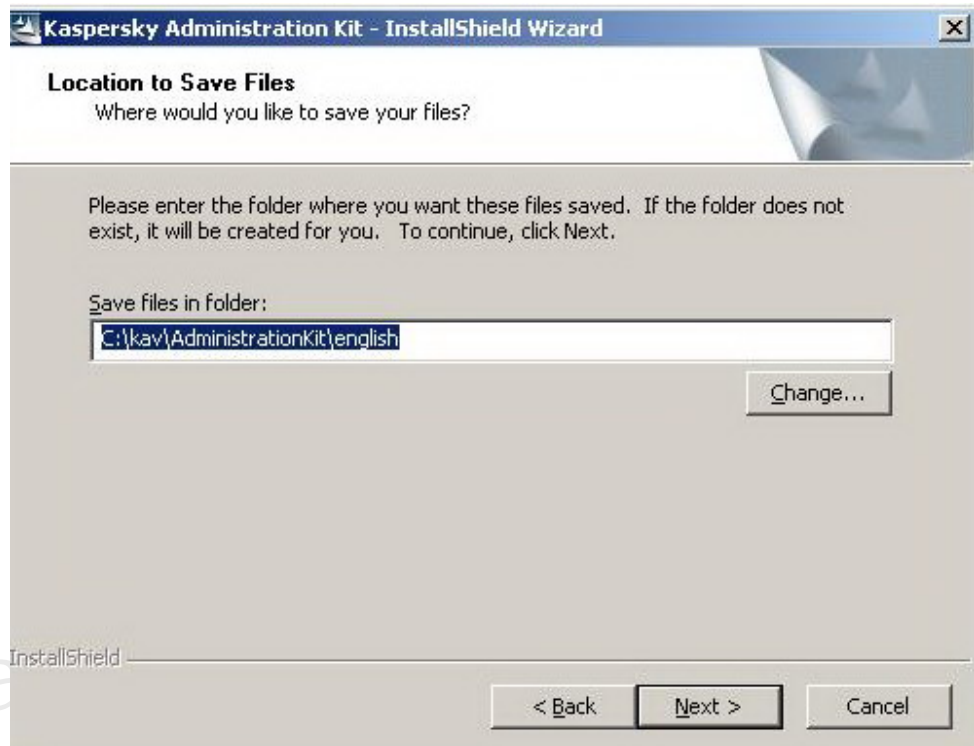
Kaspersky Administration Kit - InstallShield Wizard

Location to Save Files
Where would you like to save your files?

Please enter the folder where you want these files saved. If the folder does not exist, it will be created for you. To continue, click Next.

Save files in folder:
C:\kav\AdministrationKit\english

Change...

InstallShield

< Back
Next >
Cancel